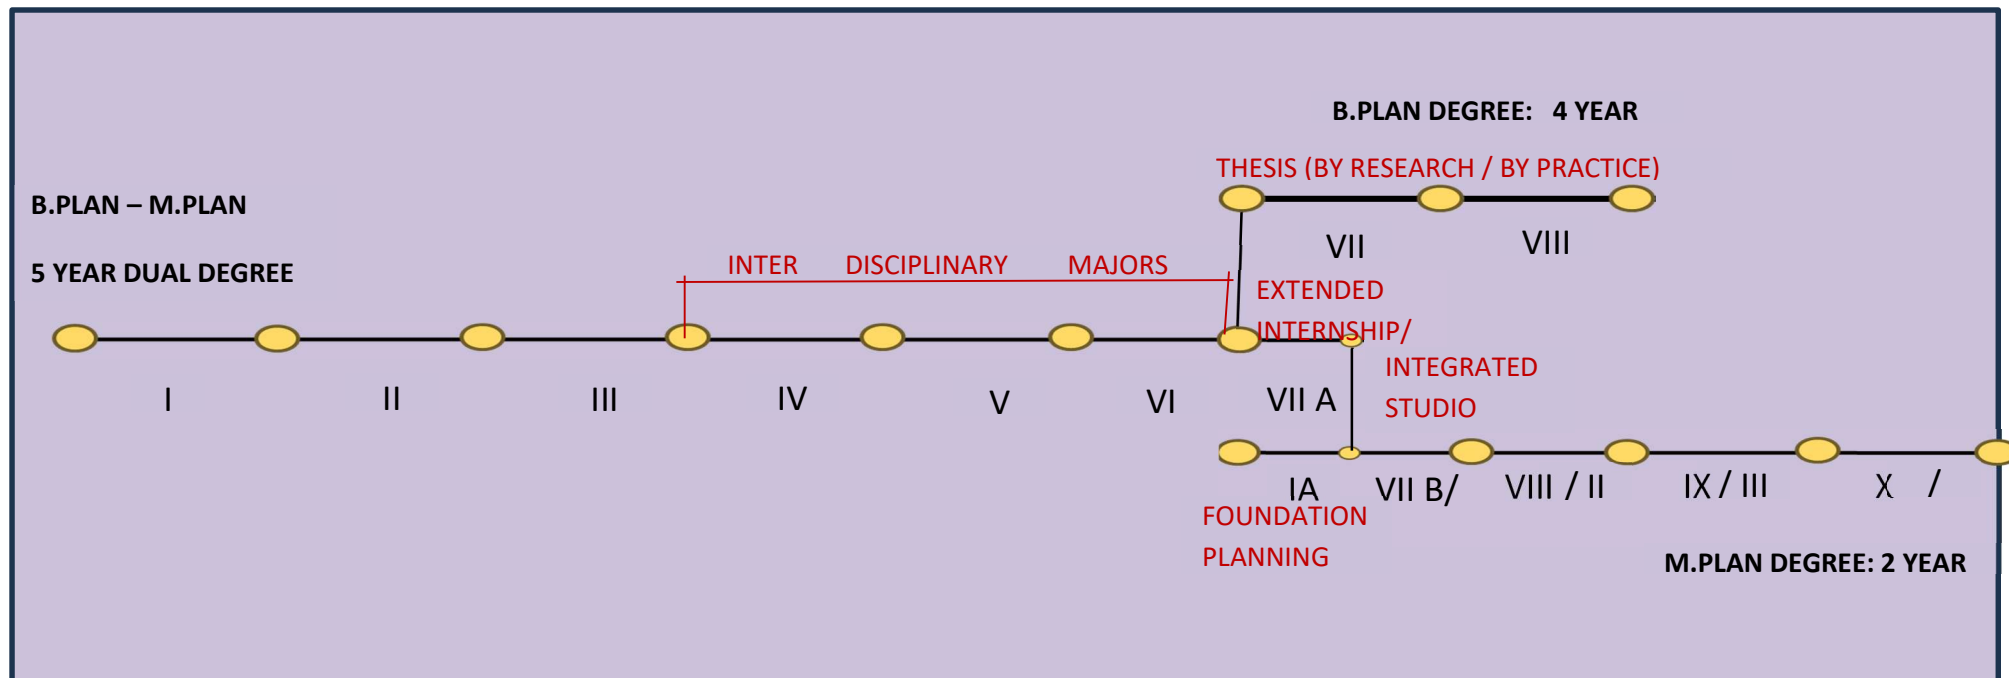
B.PLAN DEGREE: 4 YEAR

THESIS (BY RESEARCH / BY PRACTICE)

B.PLAN – M.PLAN

5 YEAR DUAL DEGREE

VII VIII

INTER DISCIPLINARY MAJORS

EXTENDED INTERNSHIP/

INTEGRATED STUDIO

I II III IV V VI VII A

IA VII B/ VIII / II IX / III X /

FOUNDATION PLANNING

M.PLAN DEGREE: 2 YEAR